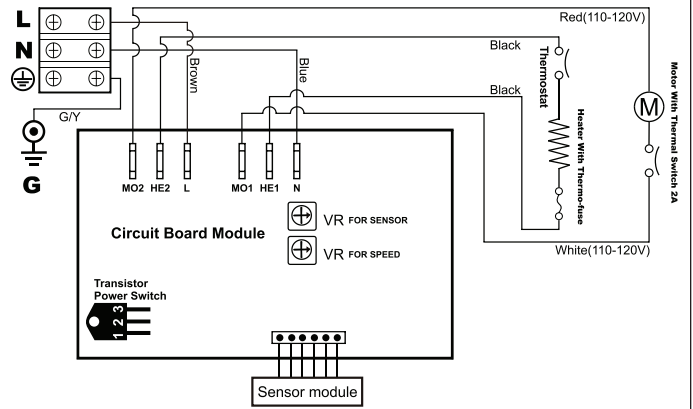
L
N
Red(110-120V)
Black
Thermostat
Brown
Blue
Black
Motor With Thermal Switch 2A
M
Heater With Thermo-fuse
G/Y
G
MO2 HE2 L
MO1 HE1 N
VR FOR SENSOR
Circuit Board Module
VR FOR SPEED
White(110-120V)
Transistor Power Switch
1 2 3
Sensor module